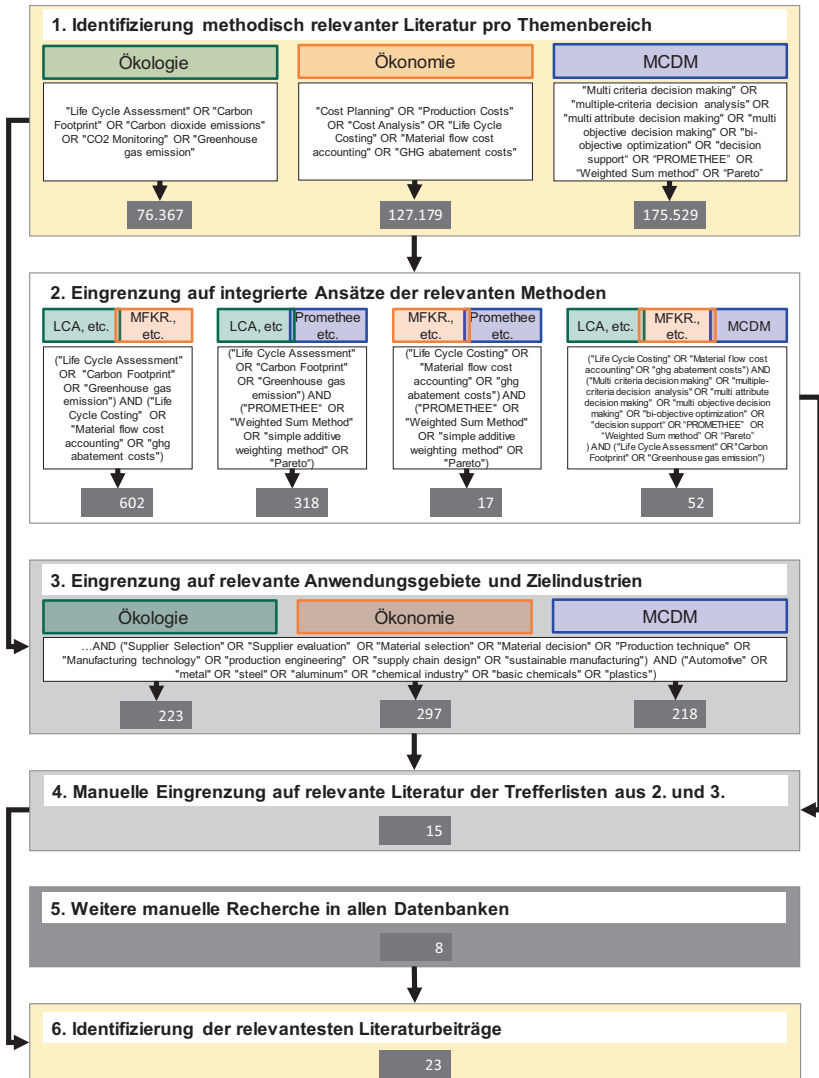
1. Identifizierung methodisch relevanter Literatur pro Themenbereich

Ökologie

"Life Cycle Assessment" OR "Carbon Footprint" OR "Carbon dioxide emissions" OR "CO2 Monitoring" OR "Greenhouse gas emission"

76.367

Ökonomie

"Cost Planning" OR "Production Costs" OR "Cost Analysis" OR "Life Cycle Costing" OR "Material flow cost accounting" OR "GHG abatement costs"

127.179

MCDM

"Multi criteria decision making" OR "multiple-criteria decision analysis" OR "multi attribute decision making" OR "multi objective decision making" OR "bi-objective optimization" OR "decision support" OR "PROMETHEE" OR "Weighted Sum method" OR "Pareto"

175.529

2. Eingrenzung auf integrierte Ansätze der relevanten Methoden

LCA, etc.

MFKR., etc.

("Life Cycle Assessment" OR "Carbon Footprint" OR "Greenhouse gas emission") AND ("Life Cycle Costing" OR "Material flow cost accounting" OR "ghg abatement costs")

602

LCA, etc

Promethee etc.

("Life Cycle Assessment" OR "Carbon Footprint" OR "Greenhouse gas emission") AND ("PROMETHEE" OR "Weighted Sum Method" OR "simple additive weighting method" OR "Pareto")

318

MFKR., etc.

Promethee etc.

("Life Cycle Costing" OR "Material flow cost accounting" OR "ghg abatement costs") AND ("PROMETHEE" OR "Weighted Sum Method" OR "simple additive weighting method" OR "Pareto")

17

LCA, etc.

MFKR., etc.

MCDM

("Life Cycle Costing" OR "Material flow cost accounting" OR "ghg abatement costs") AND ("Multi criteria decision making" OR "multiple-criteria decision analysis" OR "multi attribute decision making" OR "multi objective decision making" OR "bi-objective optimization" OR "decision support" OR "PROMETHEE" OR "Weighted Sum method" OR "Pareto" ) AND ("Life Cycle Assessment" OR "Carbon Footprint" OR "Greenhouse gas emission")

52

3. Eingrenzung auf relevante Anwendungsgebiete und Zielindustrien

Ökologie

Ökonomie

MCDM

…AND ("Supplier Selection" OR "Supplier evaluation" OR "Material selection" OR "Material decision" OR "Production technique" OR "Manufacturing technology" OR "production engineering" OR "supply chain design" OR "sustainable manufacturing") AND ("Automotive" OR "metal" OR "steel" OR "aluminum" OR "chemical industry" OR "basic chemicals" OR "plastics")

223

297

218

4. Manuelle Eingrenzung auf relevante Literatur der Trefferlisten aus 2. und 3.

15

5. Weitere manuelle Recherche in allen Datenbanken

8

6. Identifizierung der relevantesten Literaturbeiträge

23